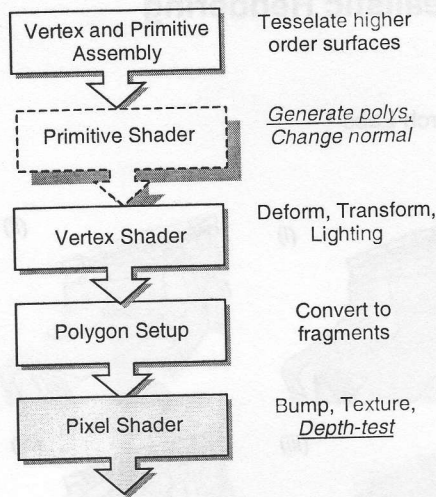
Vertex and Primitive Assembly

Tesselate higher order surfaces

Primitive Shader

Generate polys, Change normal

Vertex Shader

Deform, Transform, Lighting

Polygon Setup

Convert to fragments

Pixel Shader

Bump, Texture, Depth-test